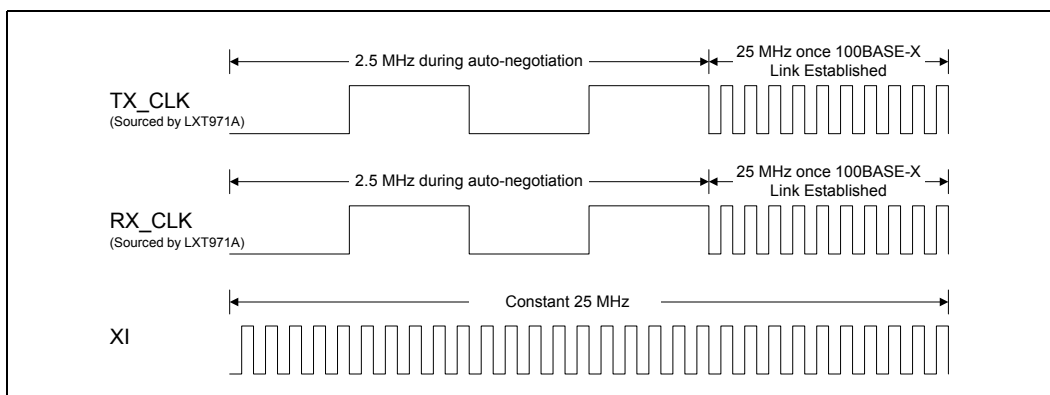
2.5 MHz during auto-negotiation

25 MHz once 100BASE-X Link Established

TX_CLK
(Sourced by LXT971A)

2.5 MHz during auto-negotiation

25 MHz once 100BASE-X Link Established

RX_CLK
(Sourced by LXT971A)

Constant 25 MHz

XI